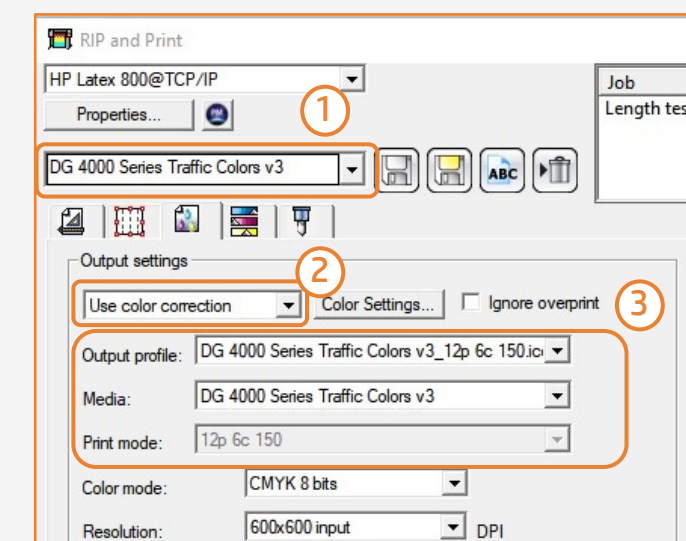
RIP and Print

HP Latex 800@TCP/IP

Properties...

①

DG 4000 Series Traffic Colors v3

ABC

Job

Length tes

Output settings

②

Use color correction

Color Settings...

Ignore overprint

③

Output profile: DG 4000 Series Traffic Colors v3_12p 6c 150.ic

Media: DG 4000 Series Traffic Colors v3

Print mode: 12p 6c 150

Color mode: CMYK 8 bits

Resolution: 600x600 input DPI